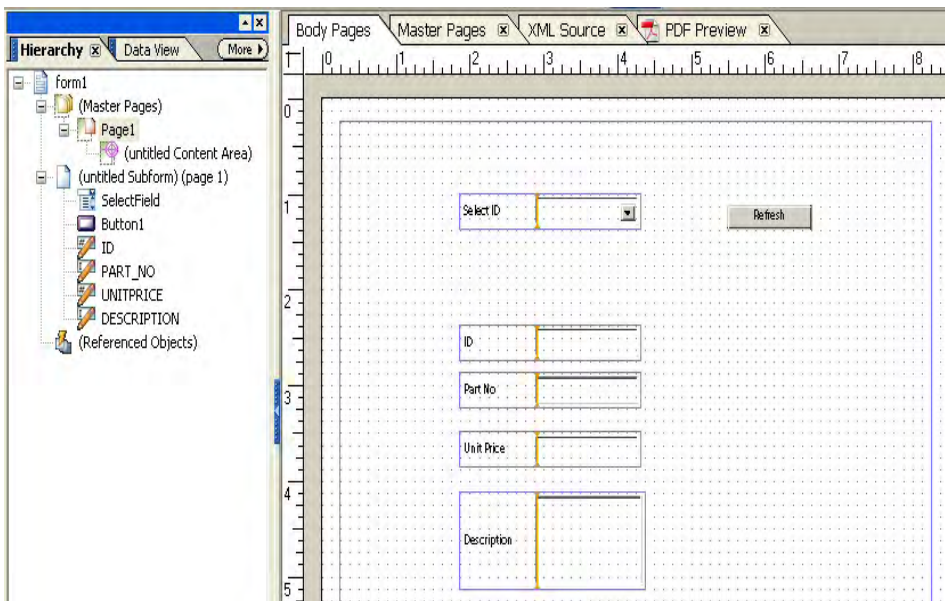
Hierarchy ☒ Data View More ▸

form1
(Master Pages)
Page1
(untitled Content Area)
(untitled Subform) (page 1)
SelectField
Button1
ID
PART_NO
UNITPRICE
DESCRIPTION
(Referenced Objects)

Body Pages Master Pages ☒ XML Source ☒ PDF Preview ☒

0 1 2 3 4 5 6 7 8

0 1 2 3 4 5

Select ID

Refresh

ID

Part No

Unit Price

Description